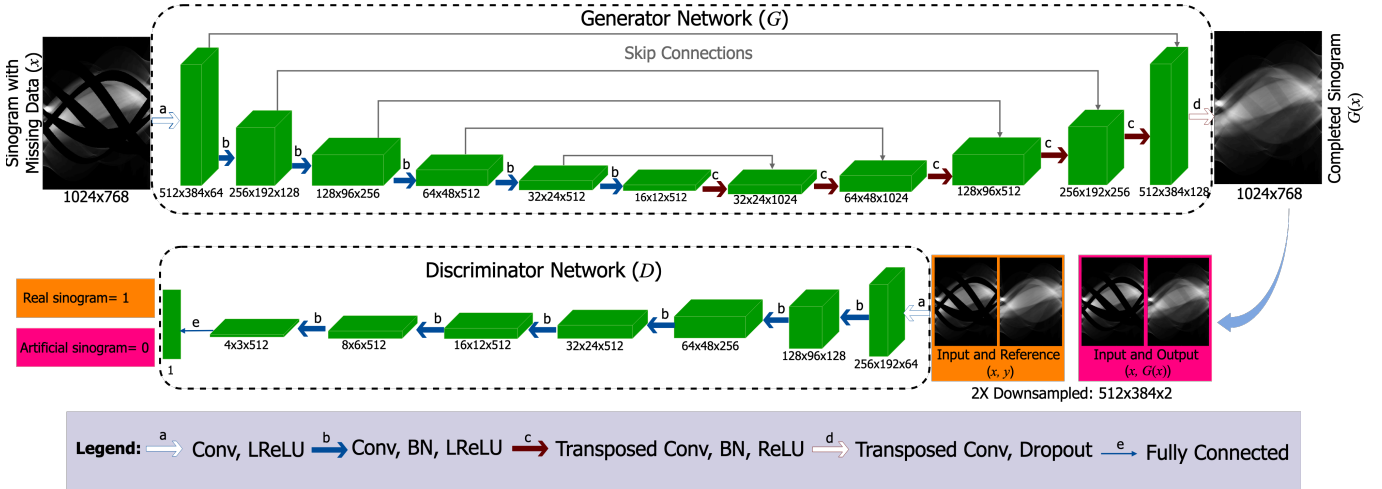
Generator Network ($G$)

Skip Connections

Sinogram with Missing Data ($x$)

1024x768

a

512x384x64

b

256x192x128

b

128x96x256

b

64x48x512

b

32x24x512

b

16x12x512

c

32x24x1024

c

64x48x1024

c

128x96x512

c

256x192x256

c

512x384x128

d

Completed Sinogram $G(x)$

1024x768

Discriminator Network ($D$)

Real sinogram= 1

Artificial sinogram= 0

1

e

4x3x512

b

8x6x512

b

16x12x512

b

32x24x512

b

64x48x256

b

128x96x128

b

256x192x64

a

Input and Reference
$(x, y)$

Input and Output
$(x, G(x))$

2X Downsampled: 512x384x2

Legend: a Conv, LReLU b Conv, BN, LReLU c Transposed Conv, BN, ReLU d Transposed Conv, Dropout e Fully Connected